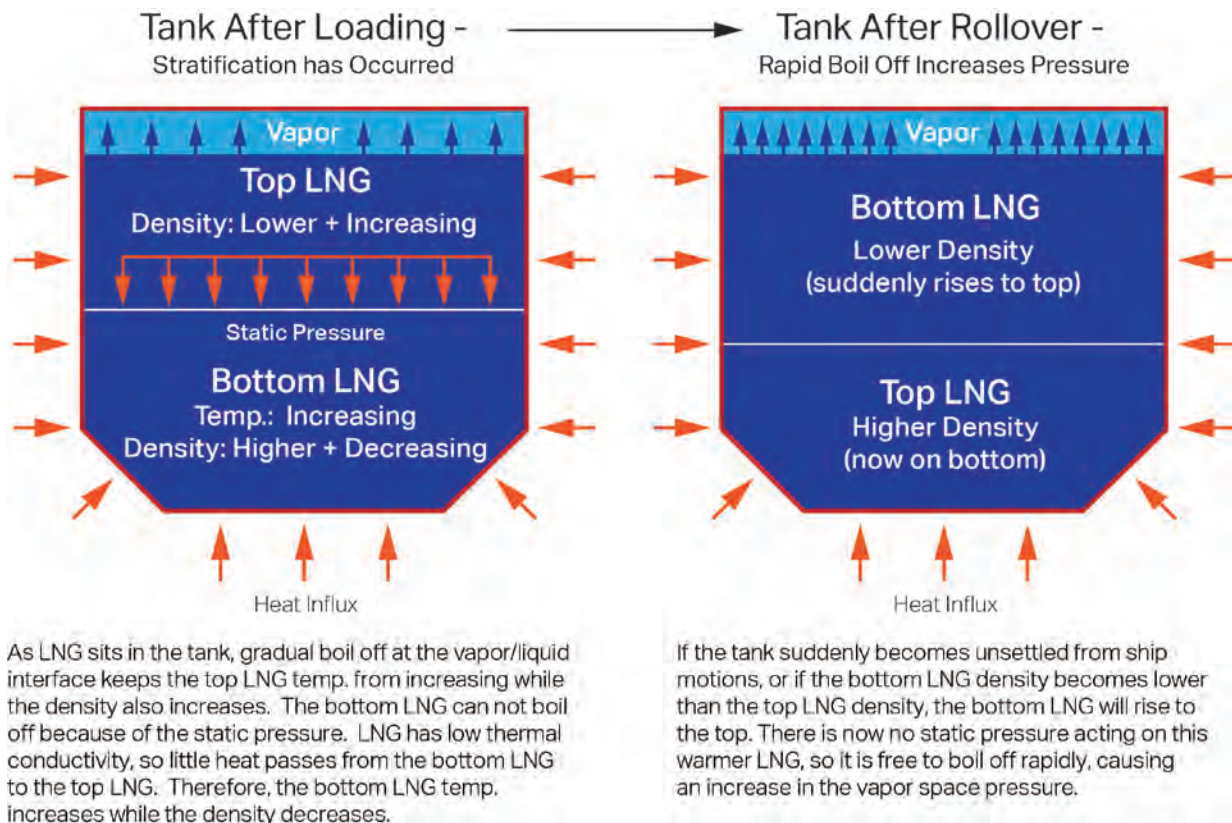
Tank After Loading -
Stratification has Occurred

Vapor

Top LNG
Density: Lower + Increasing

Static Pressure

Bottom LNG
Temp.: Increasing
Density: Higher + Decreasing

Heat Influx

As LNG sits in the tank, gradual boil off at the vapor/liquid interface keeps the top LNG temp. from increasing while the density also increases. The bottom LNG can not boil off because of the static pressure. LNG has low thermal conductivity, so little heat passes from the bottom LNG to the top LNG. Therefore, the bottom LNG temp. increases while the density decreases.

Tank After Rollover -
Rapid Boil Off Increases Pressure

Vapor

Bottom LNG
Lower Density
(suddenly rises to top)

Top LNG
Higher Density
(now on bottom)

Heat Influx

If the tank suddenly becomes unsettled from ship motions, or if the bottom LNG density becomes lower than the top LNG density, the bottom LNG will rise to the top. There is now no static pressure acting on this warmer LNG, so it is free to boil off rapidly, causing an increase in the vapor space pressure.